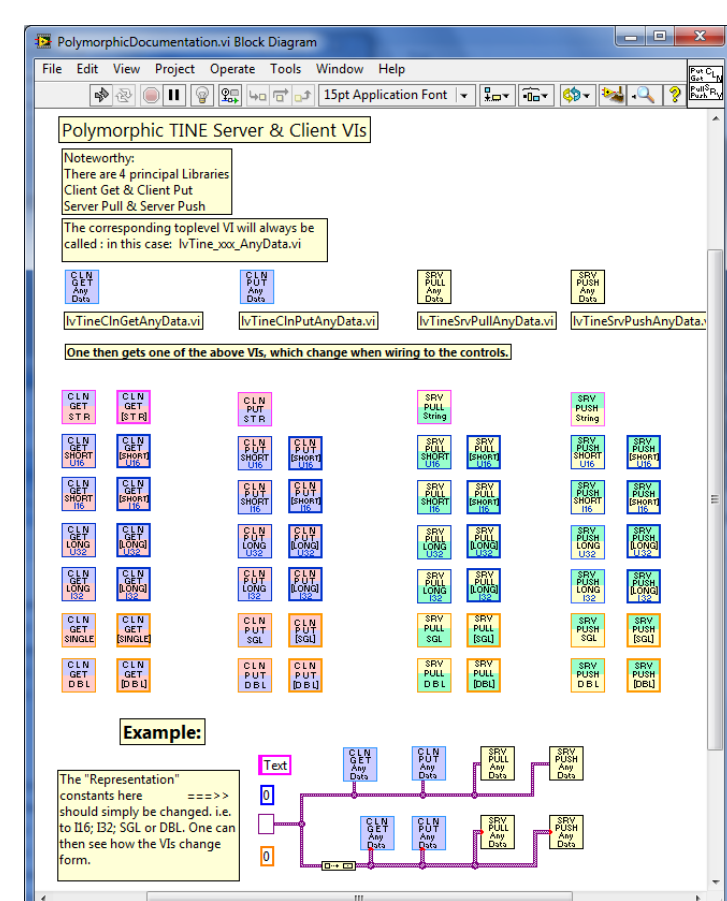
PolymorphicDocumentation.vi Block Diagram

File Edit View Project Operate Tools Window Help

15pt Application Font

Put Cl Get Pull S Push

Polymorphic TINE Server & Client VIs

Noteworthy:
There are 4 principal Libraries
Client Get & Client Put
Server Pull & Server Push

The corresponding toplevel VI will always be called : in this case: lvTine_xxx_AnyData.vi

CLN GET Any Data
CLN PUT Any Data
SRV PULL Any Data
SRV PUSH Any Data

lvTineClnGetAnyData.vi
lvTineClnPutAnyData.vi
lvTineSrvPullAnyData.vi
lvTineSrvPushAnyData.vi

One then gets one of the above VIs, which change when wiring to the controls.

CLN GET STR
CLN GET [STR]
CLN PUT STR
SRV PULL String
SRV PUSH String

CLN GET SHORT U16
CLN GET [SHORT] U16
CLN PUT SHORT U16
CLN PUT [SHORT] U16
SRV PULL SHORT U16
SRV PULL [SHORT] U16
SRV PUSH SHORT U16
SRV PUSH [SHORT] U16

CLN GET SHORT I16
CLN GET [SHORT] I16
CLN PUT SHORT I16
CLN PUT [SHORT] I16
SRV PULL SHORT I16
SRV PULL [SHORT] I16
SRV PUSH SHORT I16
SRV PUSH [SHORT] I16

CLN GET LONG U32
CLN GET [LONG] U32
CLN PUT LONG U32
CLN PUT [LONG] U32
SRV PULL LONG U32
SRV PULL [LONG] U32
SRV PUSH LONG U32
SRV PUSH [LONG] U32

CLN GET LONG I32
CLN GET [LONG] I32
CLN PUT LONG I32
CLN PUT [LONG] I32
SRV PULL LONG I32
SRV PULL [LONG] I32
SRV PUSH LONG I32
SRV PUSH [LONG] I32

CLN GET SINGLE
CLN GET [SINGLE]
CLN PUT SGL
CLN PUT [SGL]
SRV PULL SGL
SRV PULL [SGL]
SRV PUSH SGL
SRV PUSH [SGL]

CLN GET DBL
CLN GET [DBL]
CLN PUT DBL
CLN PUT [DBL]
SRV PULL DBL
SRV PULL [DBL]
SRV PUSH DBL
SRV PUSH [DBL]

Example:

The "Representation" constants here ===>> should simply be changed. i.e. to I16; I32; SGL or DBL. One can then see how the VIs change form.

Text
0
0

CLN GET Any Data
CLN PUT Any Data
SRV PULL Any Data
SRV PUSH Any Data
CLN GET Any Data
CLN PUT Any Data
SRV PULL Any Data
SRV PUSH Any Data